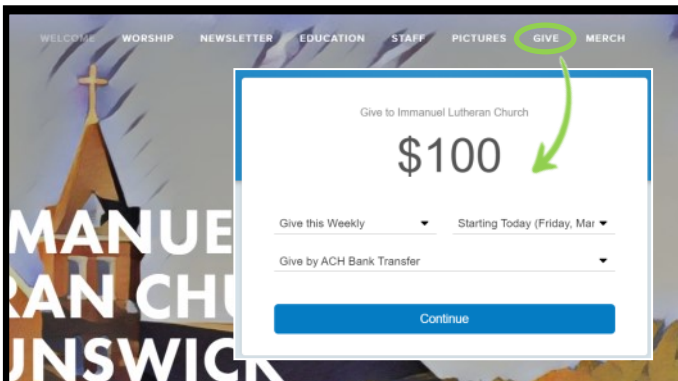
WELCOME WORSHIP NEWSLETTER EDUCATION STAFF PICTURES GIVE MERCH

Give to Immanuel Lutheran Church

$100

Give this Weekly

Starting Today (Friday, Mar

Give by ACH Bank Transfer

Continue

MANUE
RAN CHU
UNSWICK